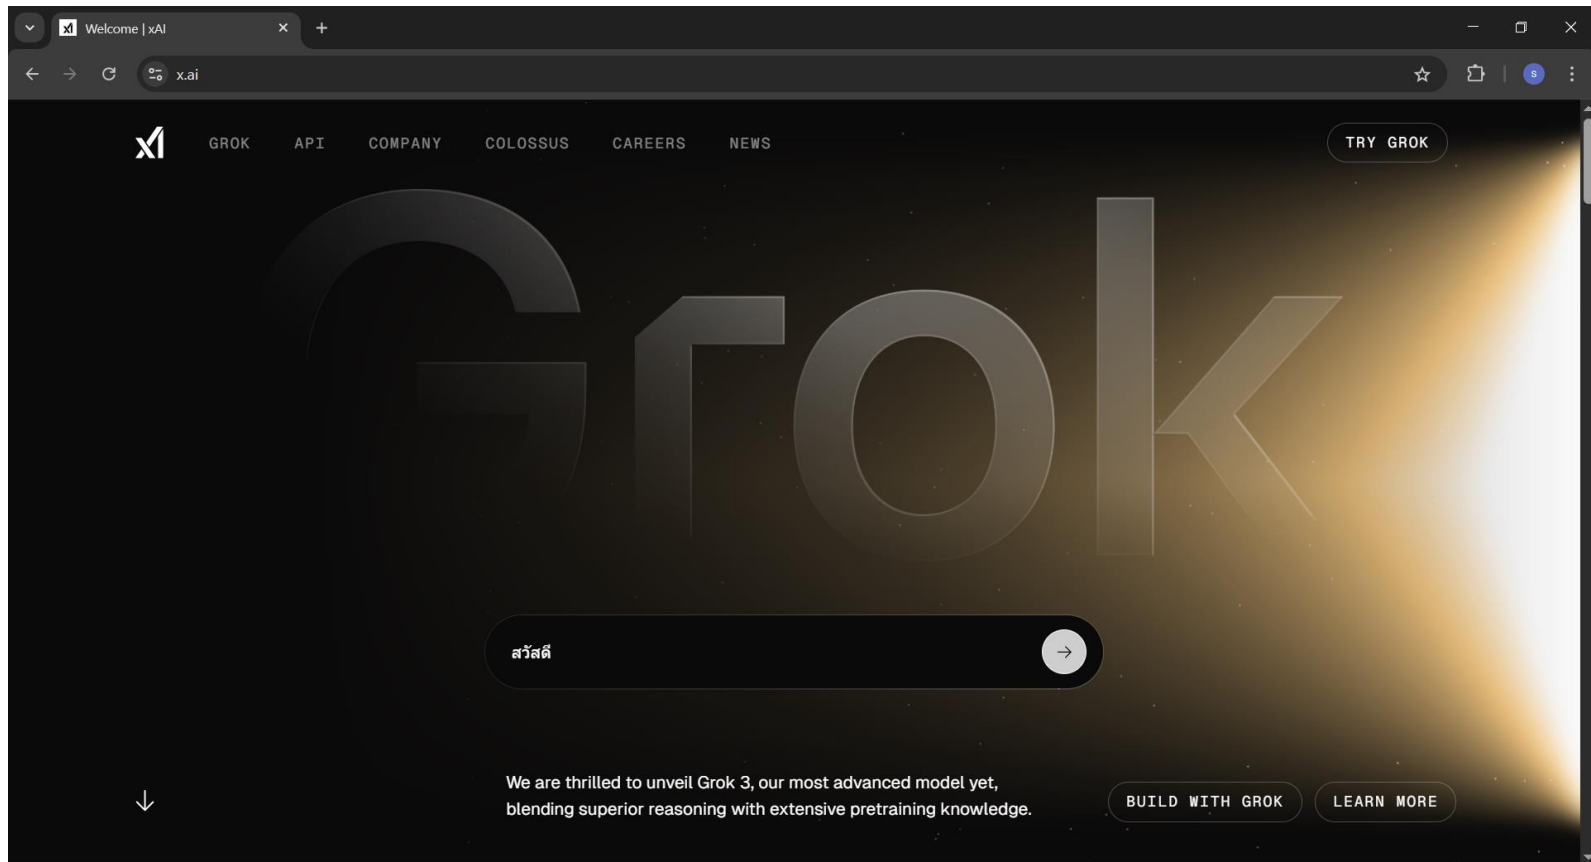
Welcome | xAI

x.ai

GROK API COMPANY COLOSSUS CAREERS NEWS

TRY GROK

Grok

สวัสดี

We are thrilled to unveil Grok 3, our most advanced model yet, blending superior reasoning with extensive pretraining knowledge.

BUILD WITH GROK

LEARN MORE